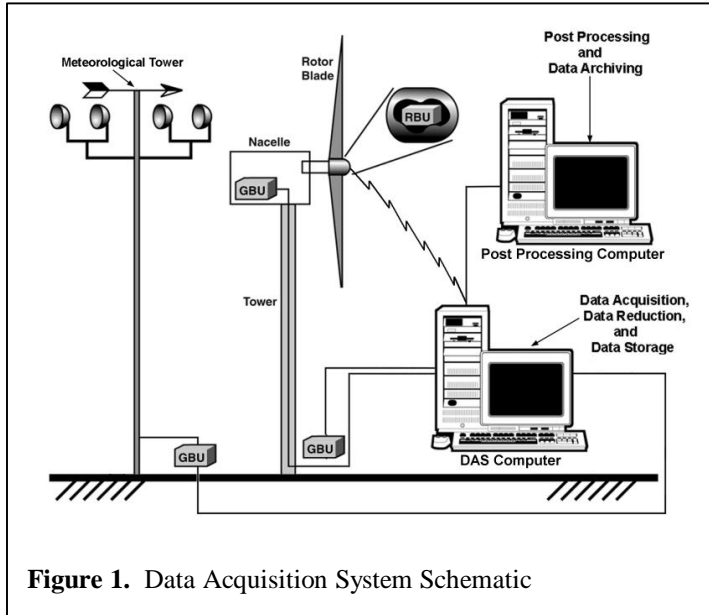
Meteorological Tower

Rotor Blade

RBU

Post Processing and Data Archiving

Nacelle

GBU

Post Processing Computer

Tower

Data Acquisition, Data Reduction, and Data Storage

GBU

GBU

DAS Computer

**Figure 1.** Data Acquisition System Schematic